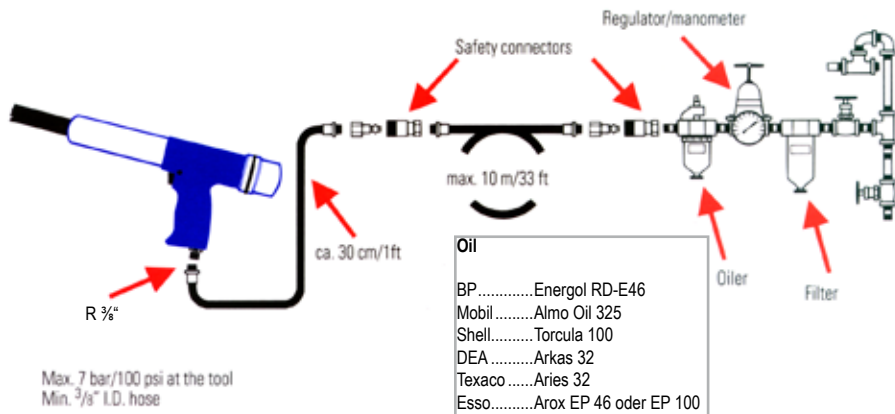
Regulator/manometer

Safety connectors

max. 10 m/33 ft

ca. 30 cm/1ft

R ⅜"

Oiler

Filter

Oil

BP.............Energol RD-E46
Mobil.........Almo Oil 325
Shell..........Torcula 100
DEA ..........Arkas 32
Texaco ......Aries 32
Esso..........Arox EP 46 oder EP 100

Max. 7 bar/100 psi at the tool
Min. $^3/_8$" I.D. hose